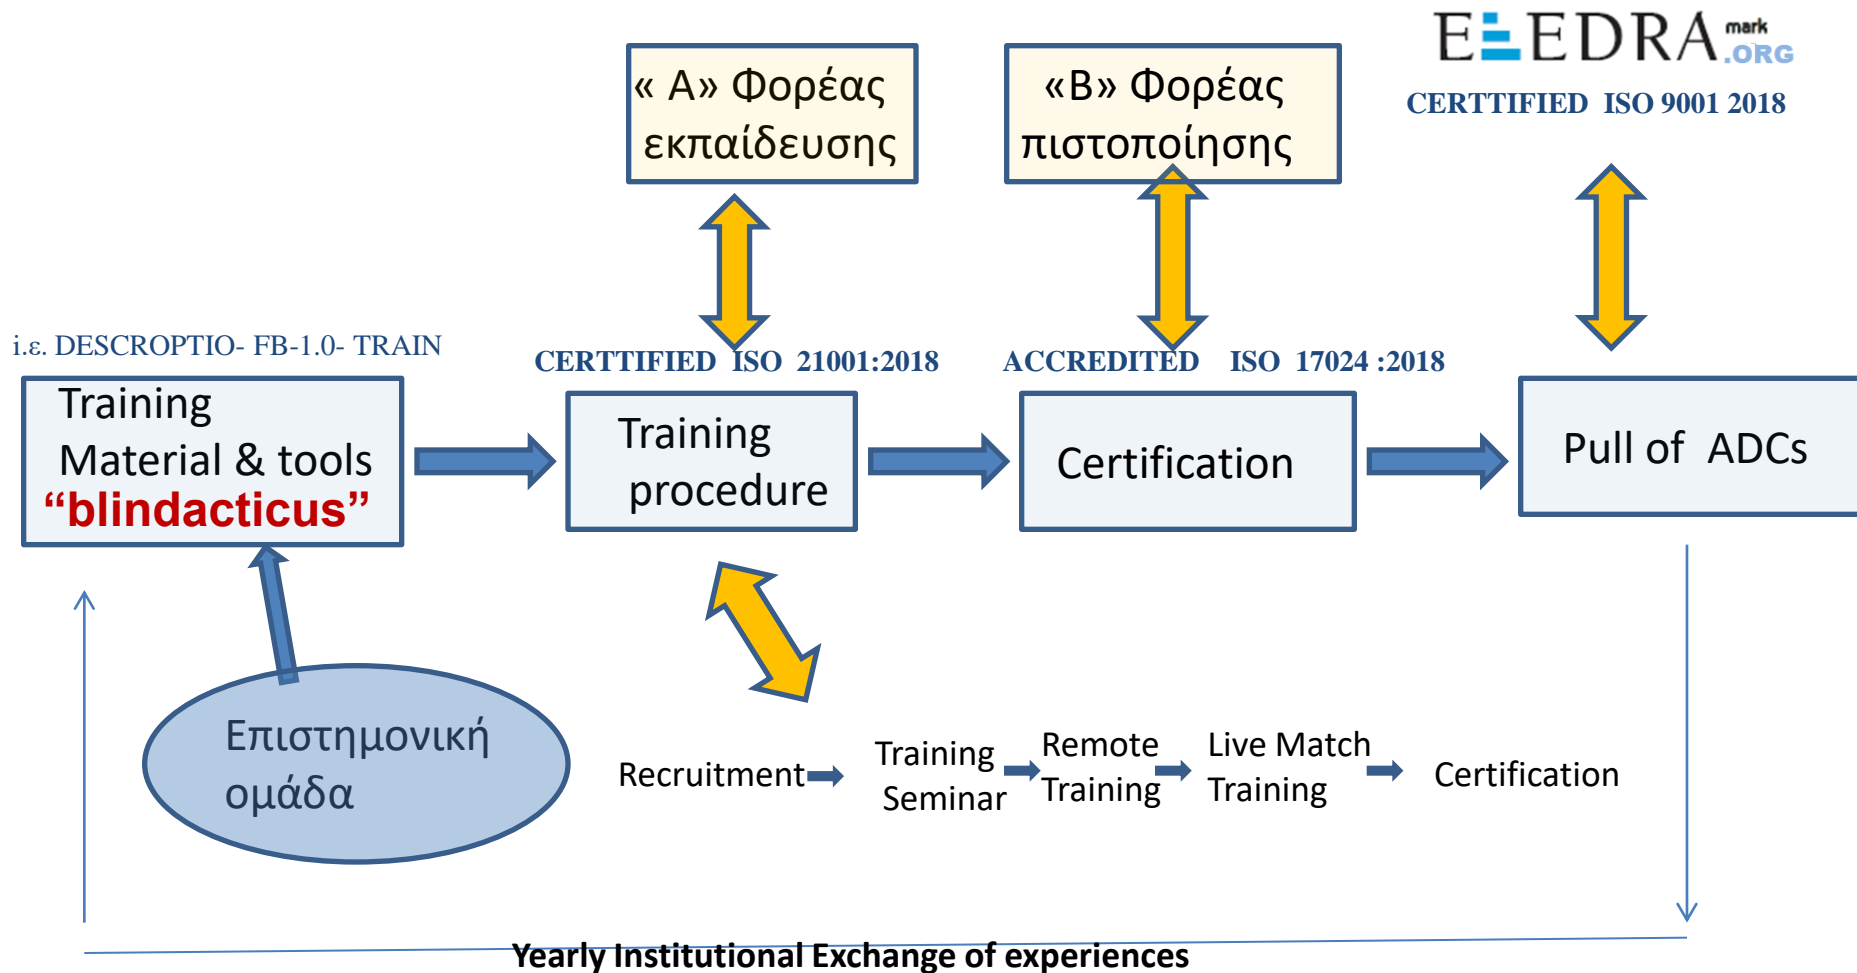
« Α» Φορέας εκπαίδευσης

«Β» Φορέας πιστοποίησης

EEEDRA mark .ORG

CERTTIFIED ISO 9001 2018

i.ε. DESCROPTIO- FB-1.0- TRAIN

CERTTIFIED ISO 21001:2018

ACCREDITED ISO 17024 :2018

Training Material & tools
“blindacticus”

Training procedure

Certification

Pull of ADCs

Επιστημονική ομάδα

Recruitment

Training Seminar

Remote Training

Live Match Training

Certification

Yearly Institutional Exchange of experiences